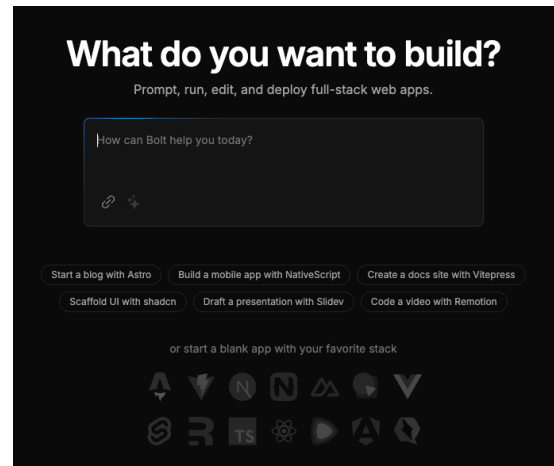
What do you want to build?

Prompt, run, edit, and deploy full-stack web apps.

How can Bolt help you today?

Start a blog with Astro
Build a mobile app with NativeScript
Create a docs site with Vitepress
Scaffold UI with shadcn
Draft a presentation with Slidev
Code a video with Remotion

or start a blank app with your favorite stack

N

TS